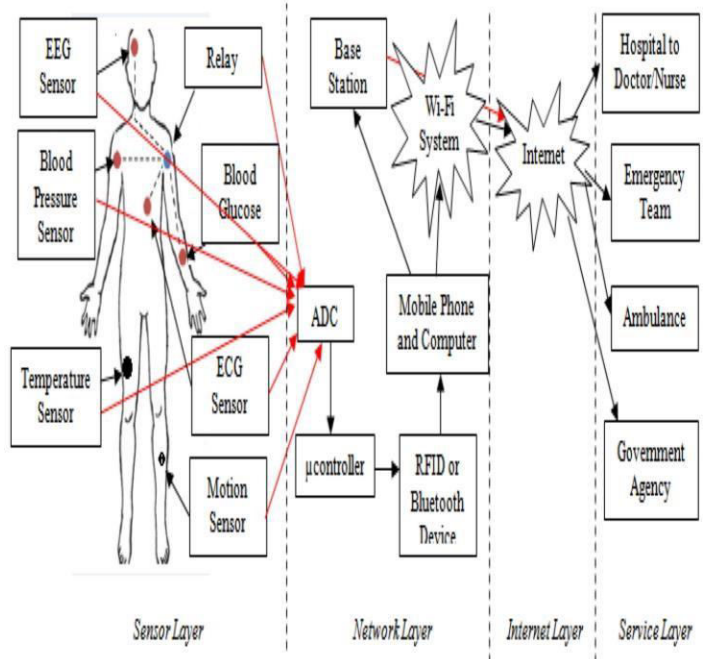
EEG Sensor

Relay

Blood Pressure Sensor

Blood Glucose

Temperature Sensor

ECG Sensor

Motion Sensor

ADC

µcontroller

RFID or Bluetooth Device

Mobile Phone and Computer

Base Station

Wi-Fi System

Internet

Hospital to Doctor/Nurse

Emergency Team

Ambulance

Government Agency

Sensor Layer

Network Layer

Internet Layer

Service Layer